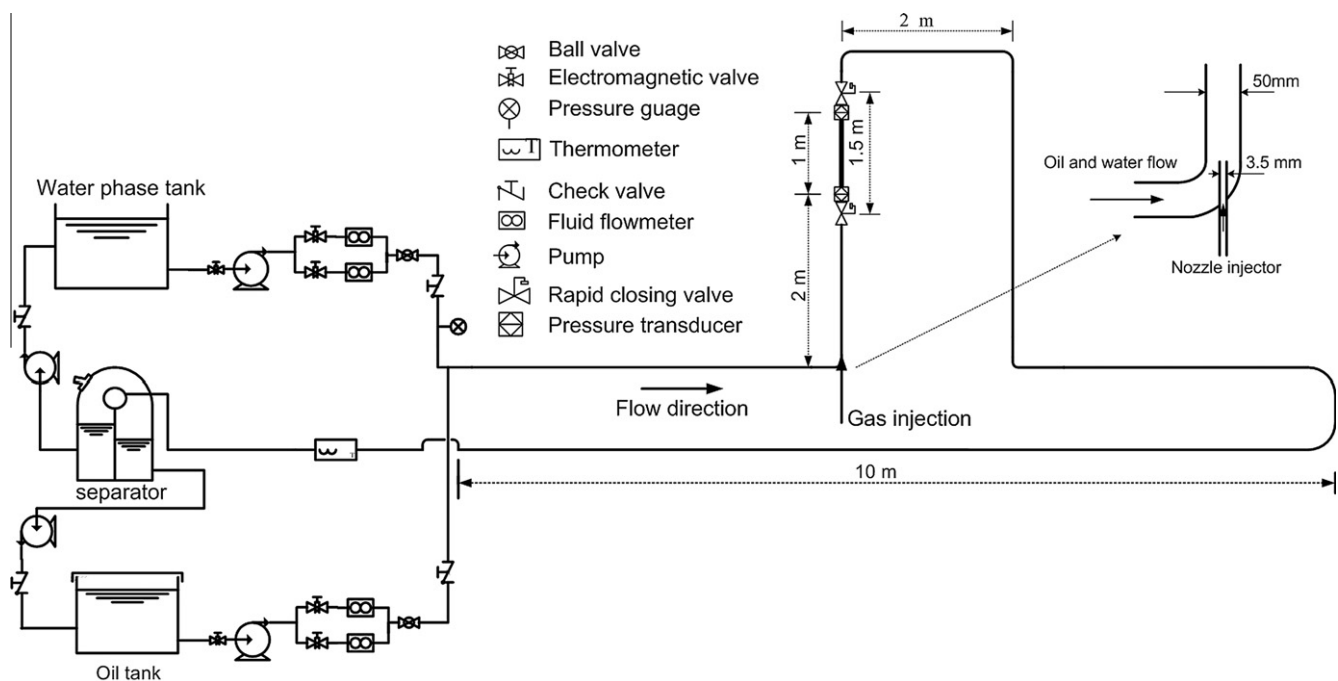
Ball valve
Electromagnetic valve
Pressure guage
Thermometer
Check valve
Fluid flowmeter
Pump
Rapid closing valve
Pressure transducer

2 m
1 m
1.5 m
2 m
50mm
Oil and water flow
3.5 mm
Nozzle injector
Water phase tank
Flow direction
Gas injection
separator
10 m
Oil tank